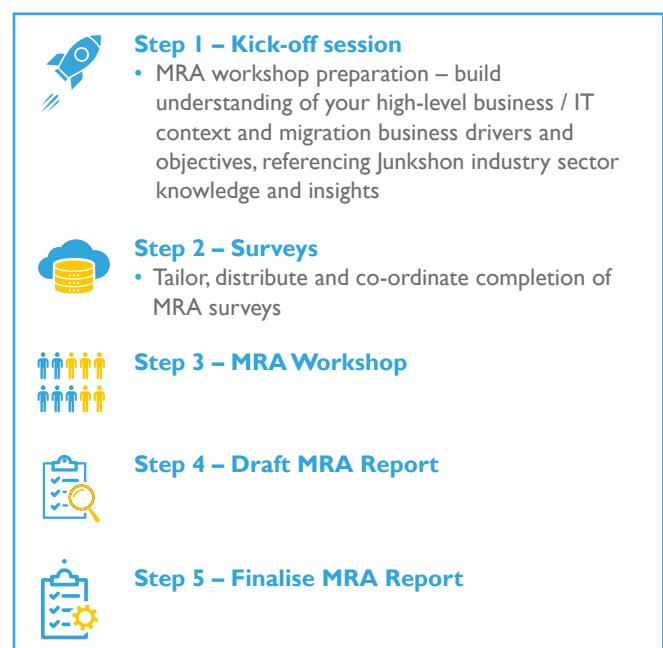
**Step 1 – Kick-off session**
• MRA workshop preparation – build understanding of your high-level business / IT context and migration business drivers and objectives, referencing Junkshon industry sector knowledge and insights

**Step 2 – Surveys**
• Tailor, distribute and co-ordinate completion of MRA surveys

**Step 3 – MRA Workshop**

**Step 4 – Draft MRA Report**

**Step 5 – Finalise MRA Report**